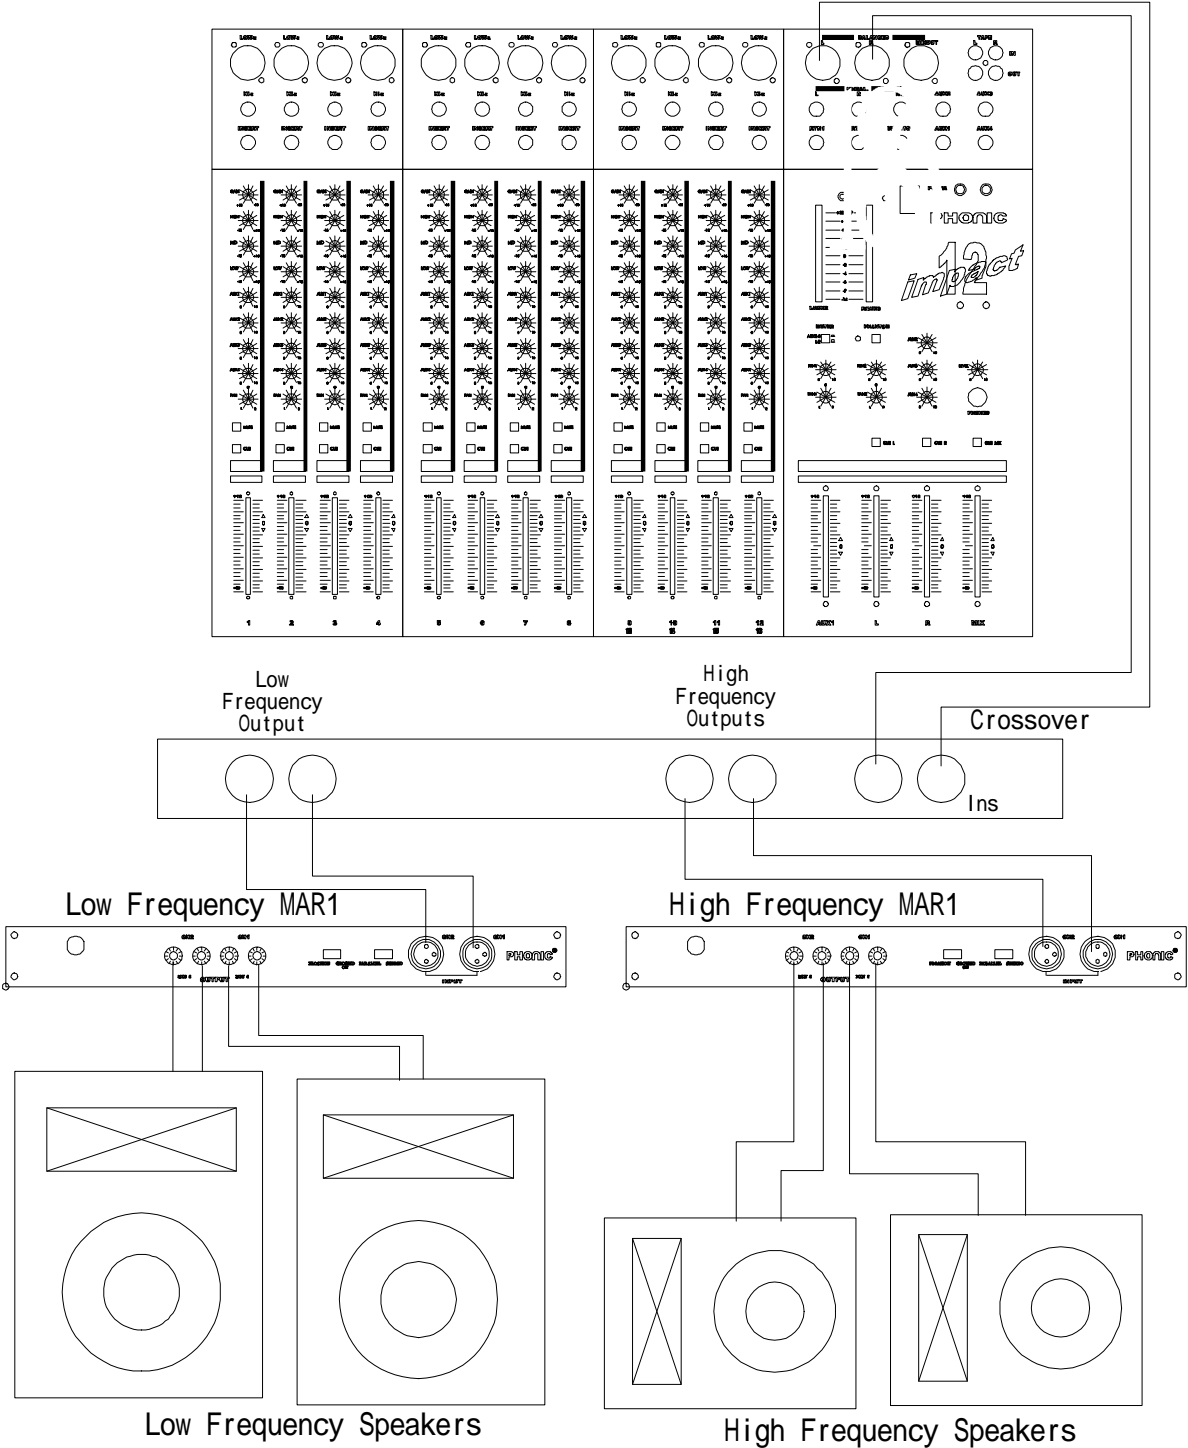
PHONIC

impact 12

1 2 3 4 5 6 7 8 9 10 11 12

AUX1 L R MIX

Low Frequency Output

High Frequency Outputs

Crossover

Ins

Low Frequency MAR1

PHONIC

High Frequency MAR1

PHONIC

Low Frequency Speakers

High Frequency Speakers